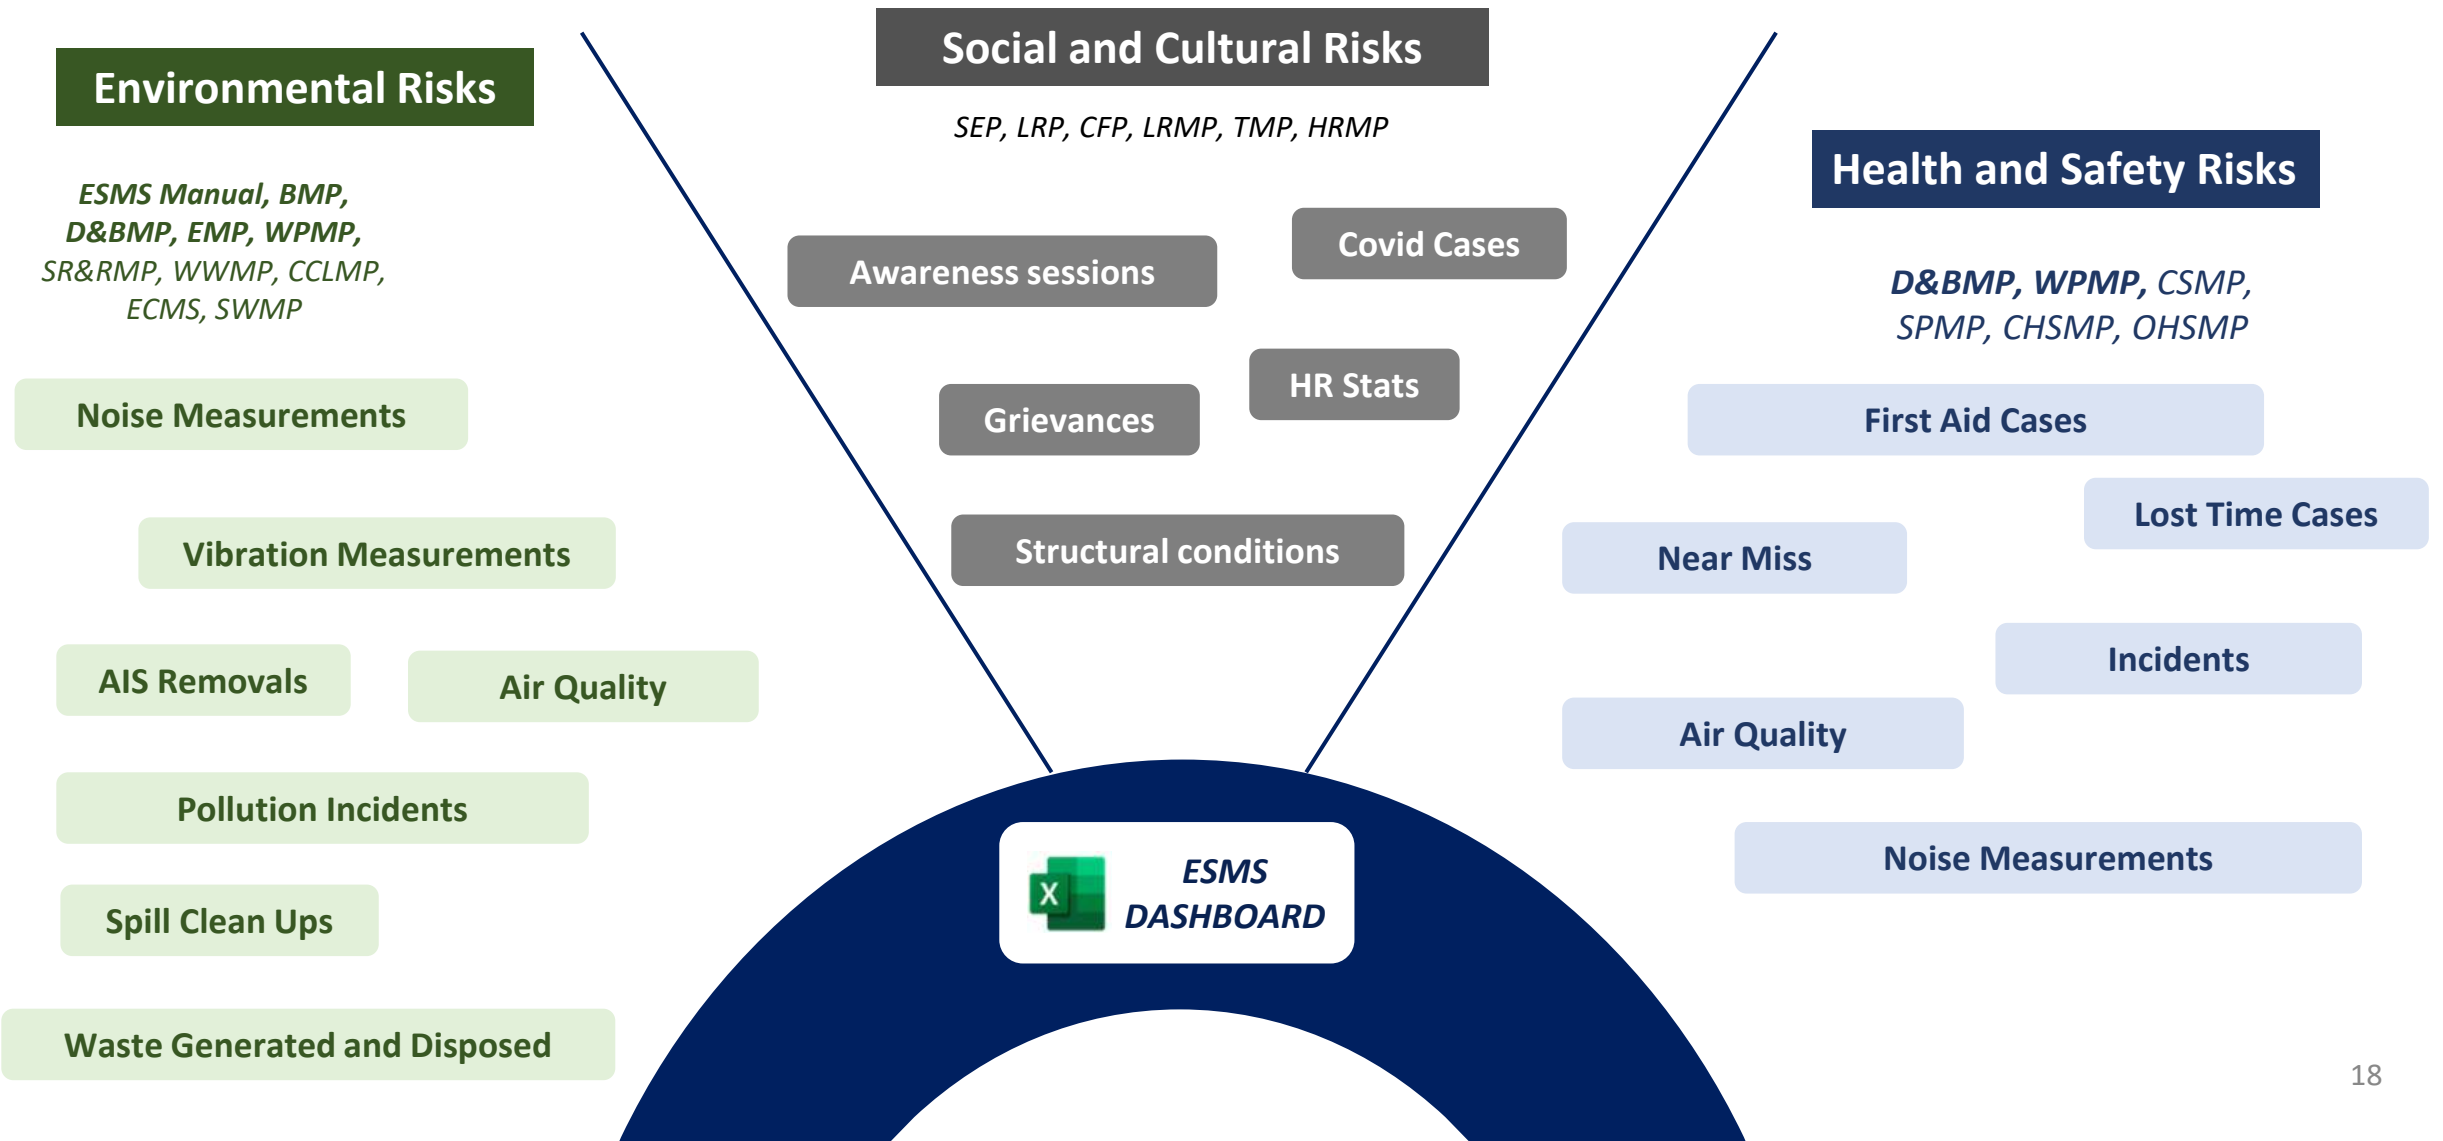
Environmental Risks

ESMS Manual, BMP, D&BMP, EMP, WPMP, SR&RMP, WWMP, CCLMP, ECMS, SWMP

Noise Measurements

Vibration Measurements

AIS Removals

Air Quality

Pollution Incidents

Spill Clean Ups

Waste Generated and Disposed

Social and Cultural Risks

SEP, LRP, CFP, LRMP, TMP, HRMP

Awareness sessions

Covid Cases

Grievances

HR Stats

Structural conditions

Health and Safety Risks

D&BMP, WPMP, CSMP, SPMP, CHSMP, OHSMP

First Aid Cases

Lost Time Cases

Near Miss

Incidents

Air Quality

Noise Measurements

ESMS DASHBOARD

18